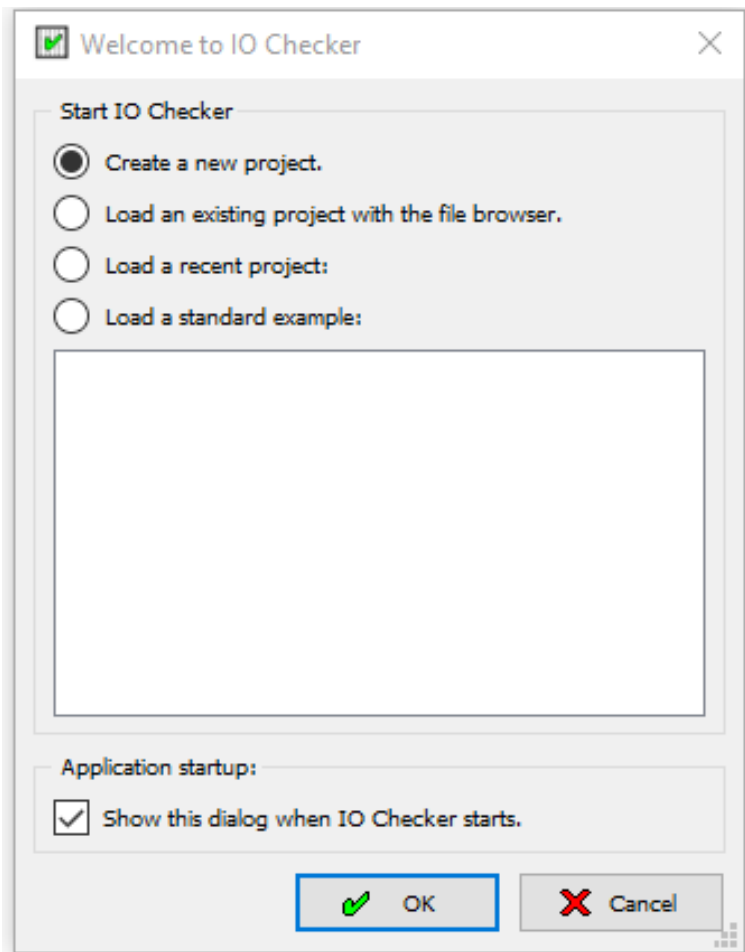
Welcome to IO Checker

Start IO Checker

Create a new project.

Load an existing project with the file browser.

Load a recent project:

Load a standard example:

Application startup:

Show this dialog when IO Checker starts.

OK

Cancel